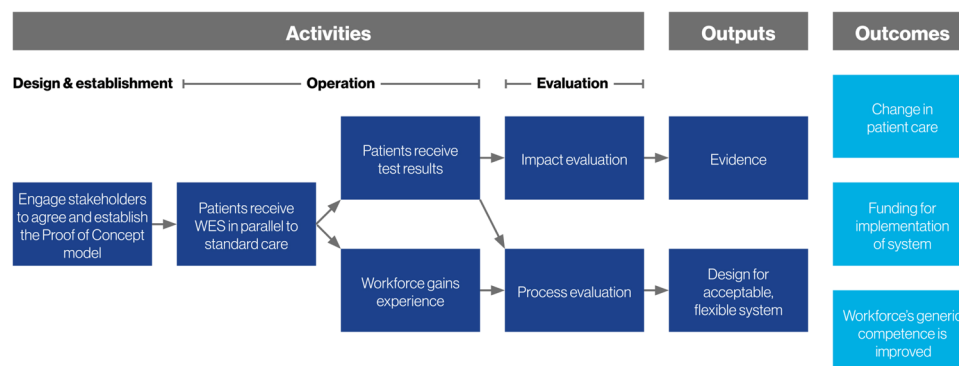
Activities

Outputs

Outcomes

Design & establishment

Operation

Evaluation

Engage stakeholders to agree and establish the Proof of Concept model

Patients receive WES in parallel to standard care

Patients receive test results

Workforce gains experience

Impact evaluation

Process evaluation

Evidence

Design for acceptable, flexible system

Change in patient care

Funding for implementation of system

Workforce's generic competence is improved